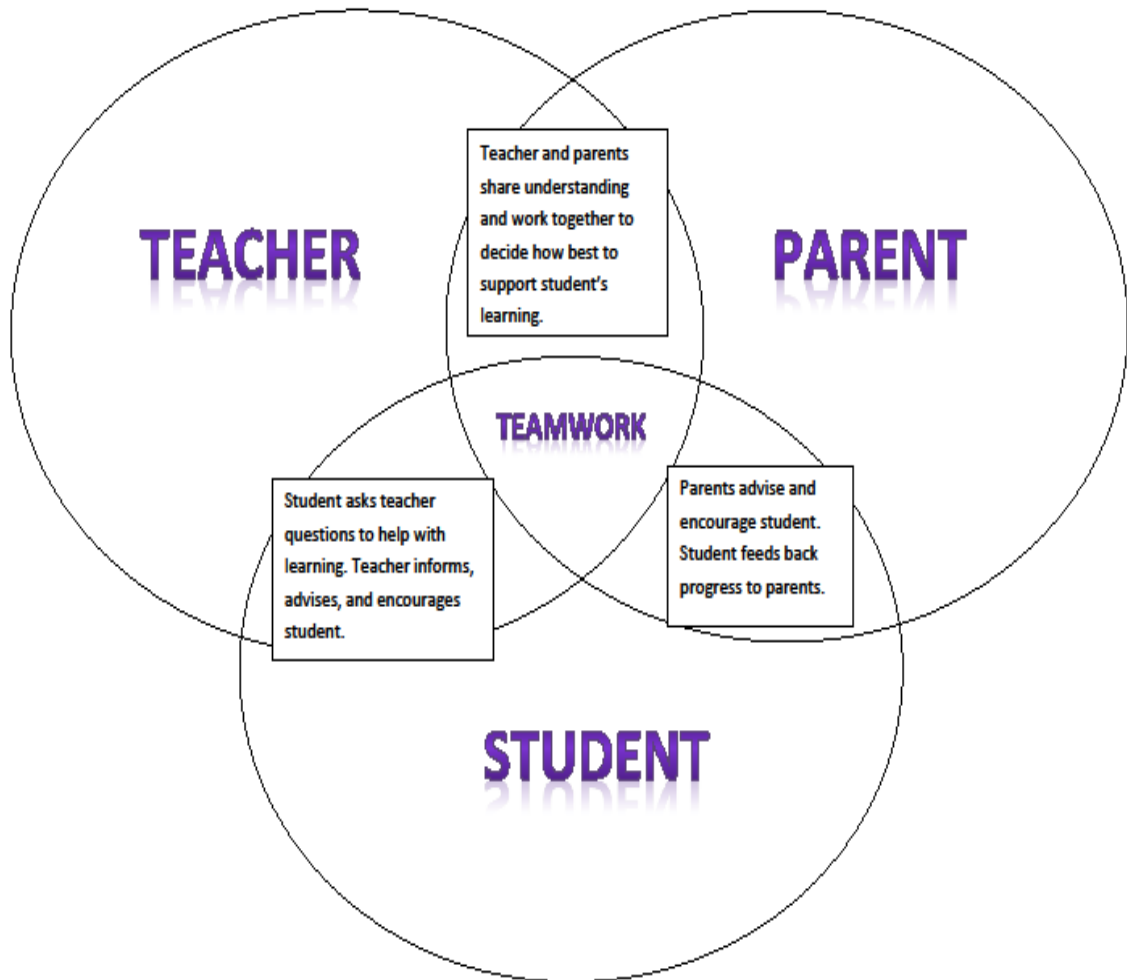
TEACHER

Teacher and parents share understanding and work together to decide how best to support student's learning.

PARENT

TEAMWORK

Student asks teacher questions to help with learning. Teacher informs, advises, and encourages student.

Parents advise and encourage student. Student feeds back progress to parents.

STUDENT